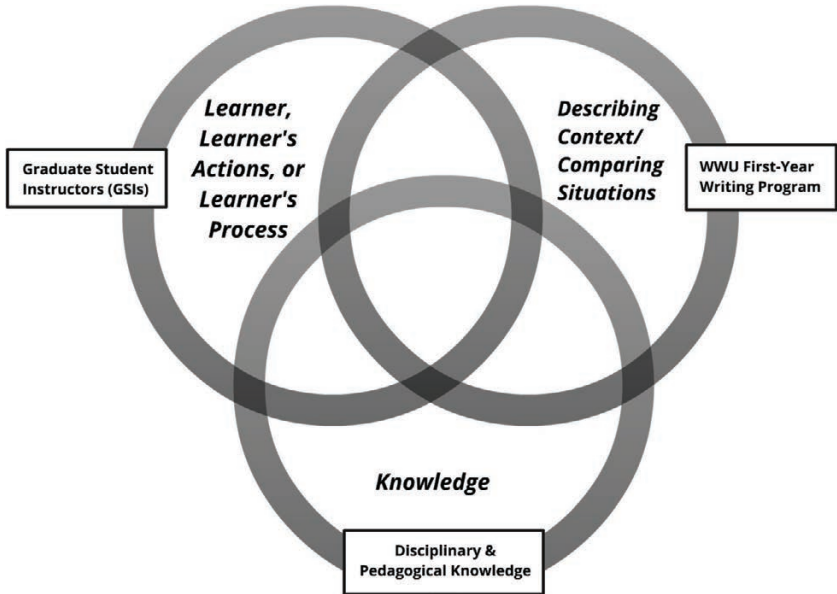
Graduate Student Instructors (GSIs)

Learner, Learner's Actions, or Learner's Process

Describing Context/ Comparing Situations

WWU First-Year Writing Program

Knowledge

Disciplinary & Pedagogical Knowledge